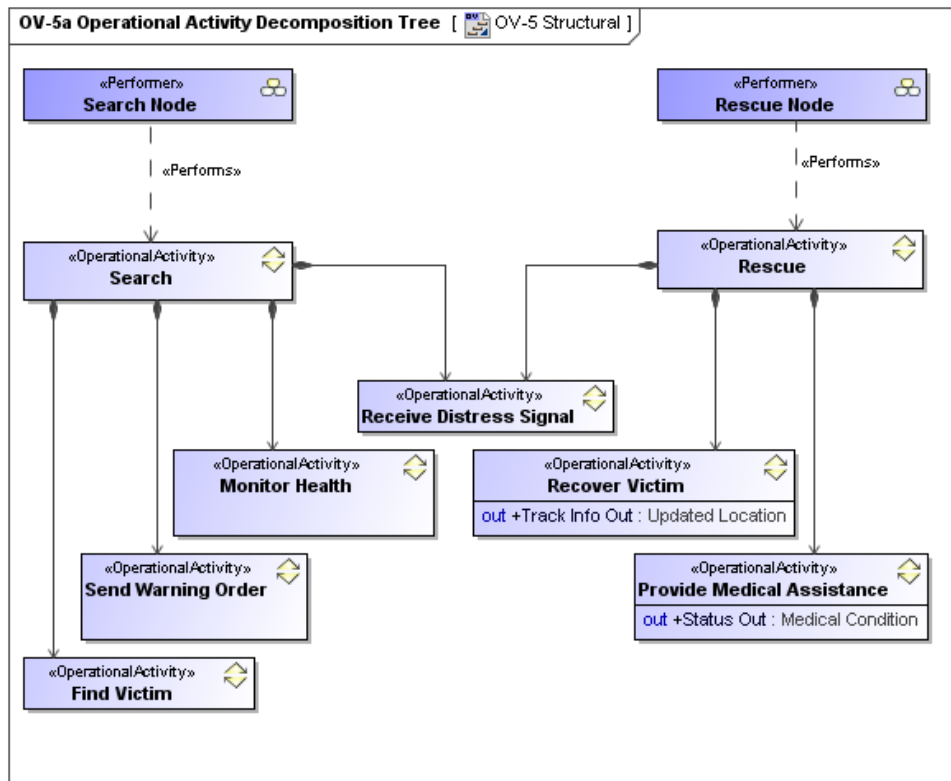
OV-5a Operational Activity Decomposition Tree [ OV-5 Structural ]

«Performer»
Search Node

«Performs»

«Performer»
Rescue Node

«Performs»

«OperationalActivity»
Search

«OperationalActivity»
Rescue

«OperationalActivity»
Receive Distress Signal

«OperationalActivity»
Monitor Health

«OperationalActivity»
Recover Victim
out +Track Info Out : Updated Location

«OperationalActivity»
Send Warning Order

«OperationalActivity»
Provide Medical Assistance
out +Status Out : Medical Condition

«OperationalActivity»
Find Victim